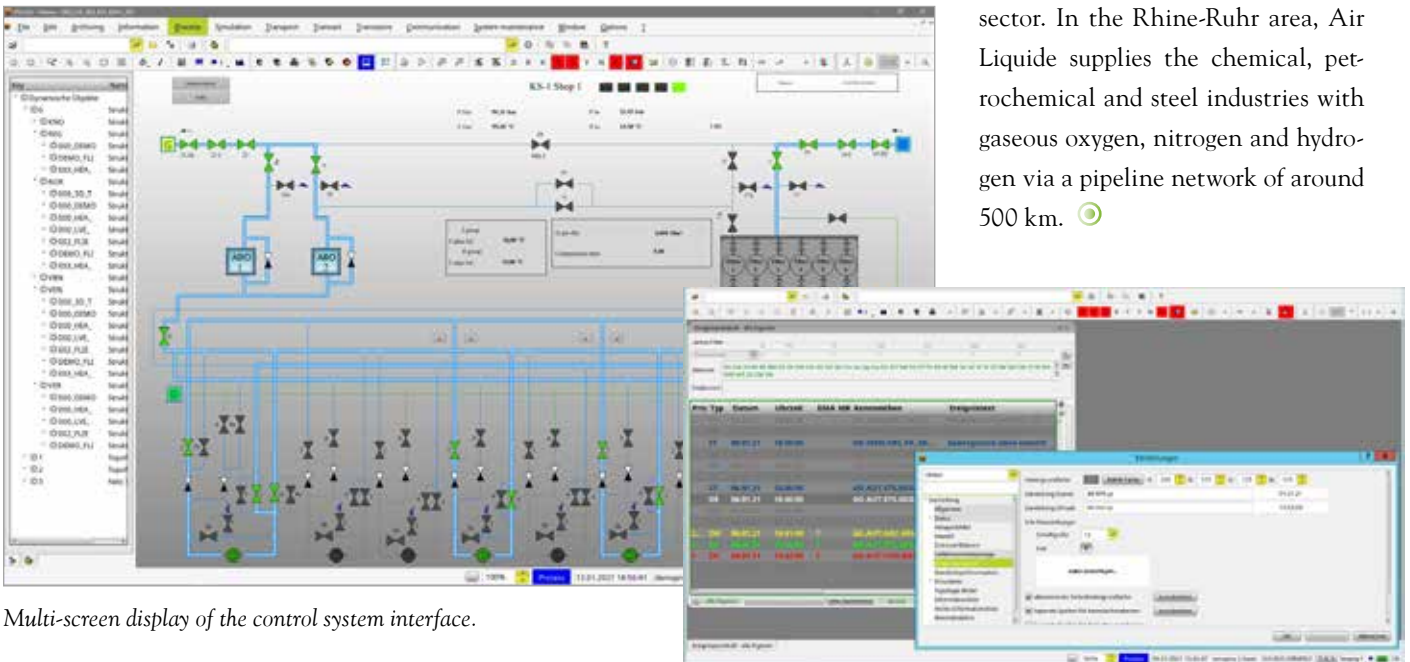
sector. In the Rhine-Ruhr area, Air Liquide supplies the chemical, petrochemical and steel industries with gaseous oxygen, nitrogen and hydrogen via a pipeline network of around 500 km.

File Edit Archiving Information Display Simulation Transport Dataset Transitions Communication System maintenance Window Options ?

KS-1 Shop 1

Dynamische Objekte

ABO 1

ABO 2

Prio Typ Datum Uhrzeit

100%

Prozess

13.01.2021 18:50:41

Multi-screen display of the control system interface.